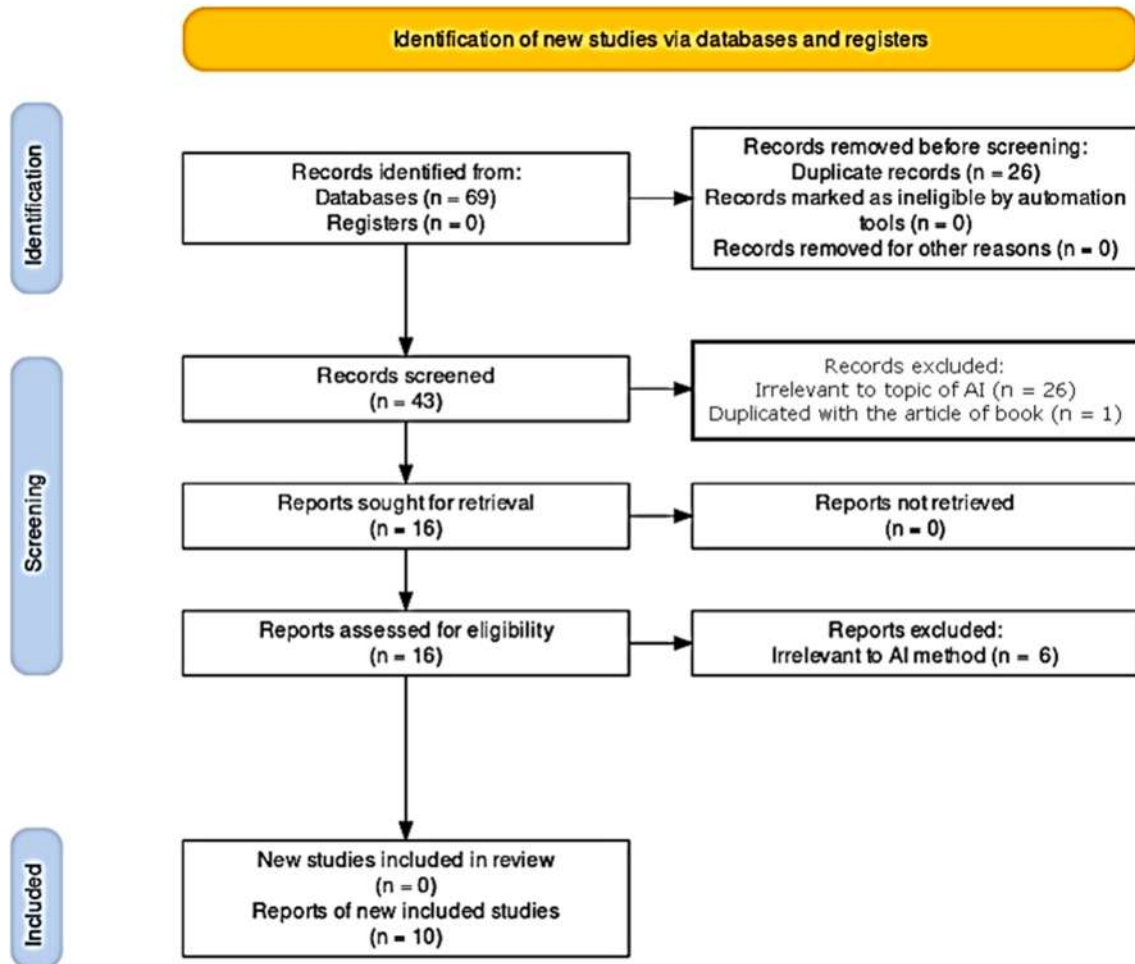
Identification of new studies via databases and registers

Identification

Records identified from:
Databases (n = 69)
Registers (n = 0)

Records removed before screening:
Duplicate records (n = 26)
Records marked as ineligible by automation tools (n = 0)
Records removed for other reasons (n = 0)

Screening

Records screened
(n = 43)

Records excluded:
Irrelevant to topic of AI (n = 26)
Duplicated with the article of book (n = 1)

Reports sought for retrieval
(n = 16)

Reports not retrieved
(n = 0)

Reports assessed for eligibility
(n = 16)

Reports excluded:
Irrelevant to AI method (n = 6)

Included

New studies included in review
(n = 0)
Reports of new included studies
(n = 10)